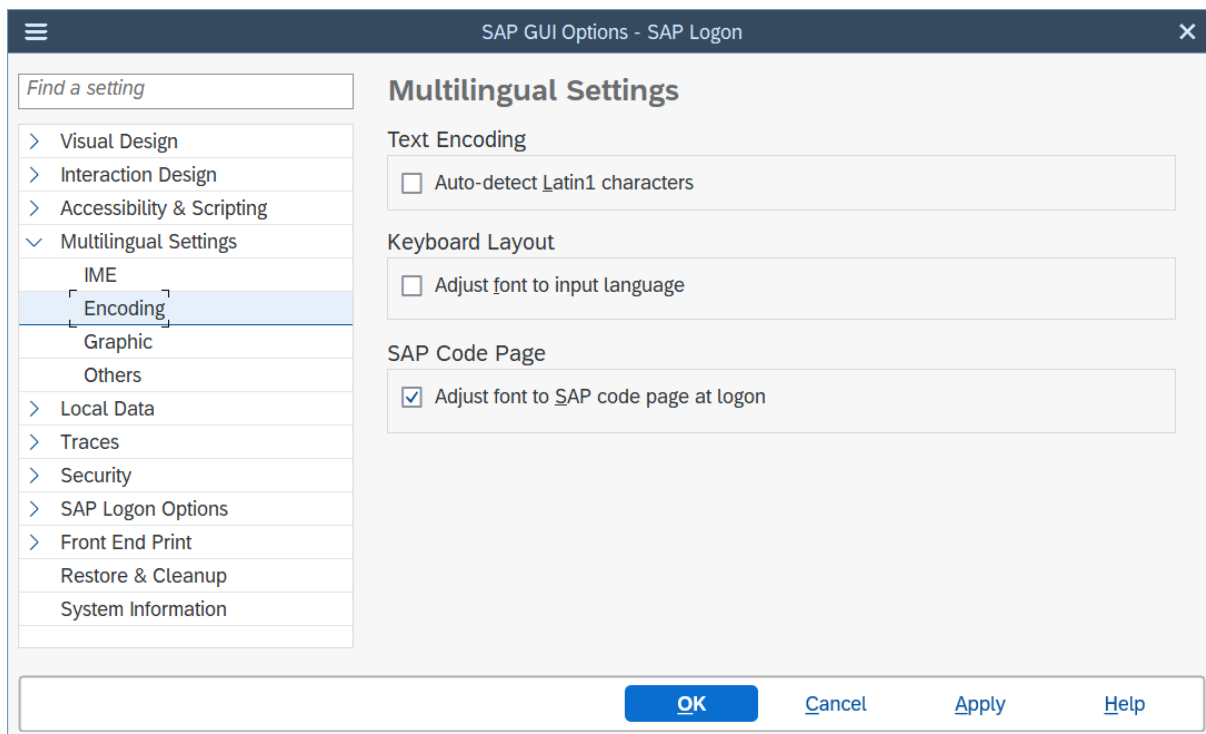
SAP GUI Options - SAP Logon

Find a setting

Visual Design
Interaction Design
Accessibility & Scripting
Multilingual Settings
IME
Encoding
Graphic
Others
Local Data
Traces
Security
SAP Logon Options
Front End Print
Restore & Cleanup
System Information

Multilingual Settings

Text Encoding

Auto-detect Latin1 characters

Keyboard Layout

Adjust font to input language

SAP Code Page

Adjust font to SAP code page at logon

OK
Cancel
Apply
Help